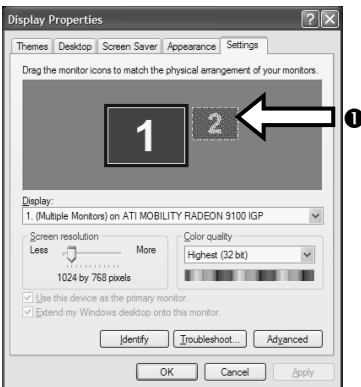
Display Properties

Themes | Desktop | Screen Saver | Appearance | Settings

Drag the monitor icons to match the physical arrangement of your monitors.

1

2

❶

Display:

1. (Multiple Monitors) on ATI MOBILITY RADEON 9100 IGP

Screen resolution

Less

More

1024 by 768 pixels

Color quality

Highest (32 bit)

Use this device as the primary monitor.

Extend my Windows desktop onto this monitor.

Identify

Troubleshoot...

Advanced

OK

Cancel

Apply